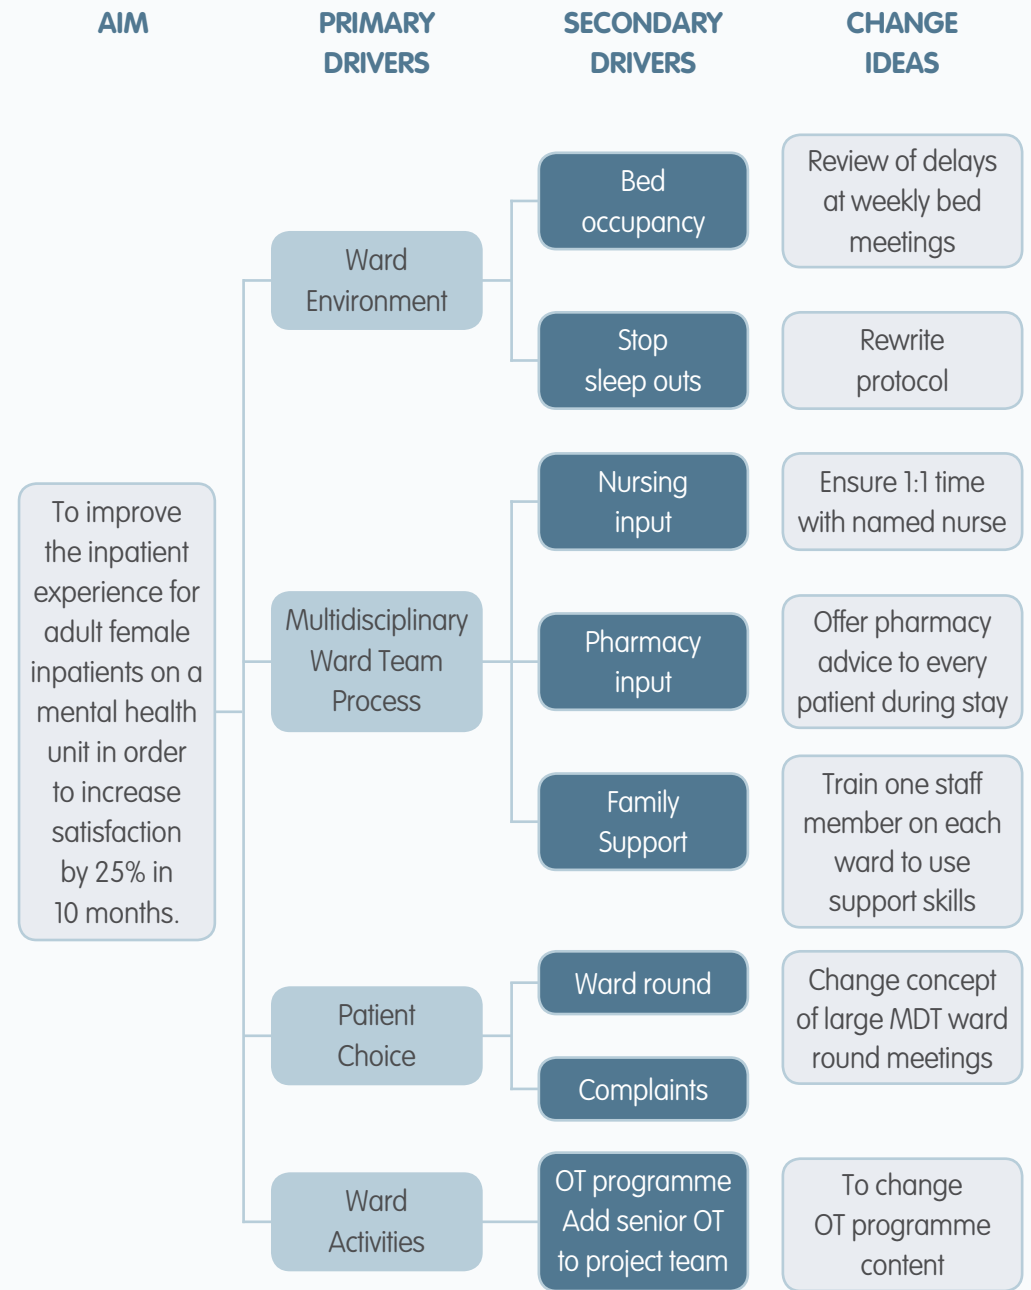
AIM

PRIMARY DRIVERS

SECONDARY DRIVERS

CHANGE IDEAS

To improve the inpatient experience for adult female inpatients on a mental health unit in order to increase satisfaction by 25% in 10 months.

Ward Environment

Bed occupancy

Review of delays at weekly bed meetings

Stop sleep outs

Rewrite protocol

Multidisciplinary Ward Team Process

Nursing input

Ensure 1:1 time with named nurse

Pharmacy input

Offer pharmacy advice to every patient during stay

Family Support

Train one staff member on each ward to use support skills

Patient Choice

Ward round

Complaints

Change concept of large MDT ward round meetings

Ward Activities

OT programme Add senior OT to project team

To change OT programme content